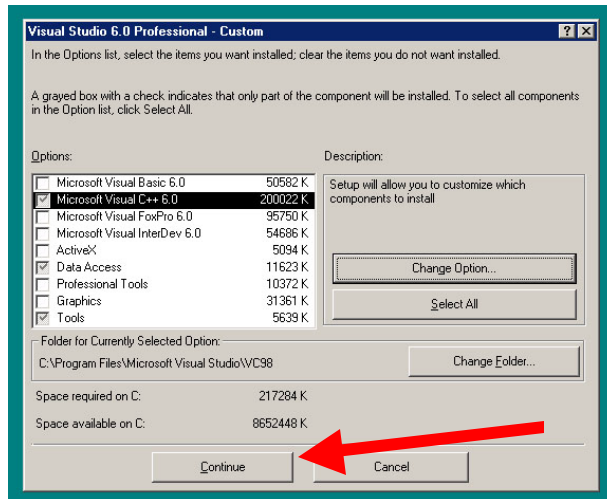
Visual Studio 6.0 Professional - Custom

? X

In the Options list, select the items you want installed; clear the items you do not want installed.

A grayed box with a check indicates that only part of the component will be installed. To select all components in the Option list, click Select All.

Options:

| | |
|---|---|
| Microsoft Visual Basic 6.0 | 50582 K |
| Microsoft Visual C++ 6.0 | 200022 K |
| Microsoft Visual FoxPro 6.0 | 95750 K |
| Microsoft Visual InterDev 6.0 | 54686 K |
| ActiveX | 5094 K |
| Data Access | 11623 K |
| Professional Tools | 10372 K |
| Graphics | 31361 K |
| Tools | 5639 K |

Description:

Setup will allow you to customize which components to install

Change Option...

Select All

Folder for Currently Selected Option:

C:\Program Files\Microsoft Visual Studio\VC98

Change Folder...

Space required on C: 217284 K

Space available on C: 8652448 K

Continue

Cancel